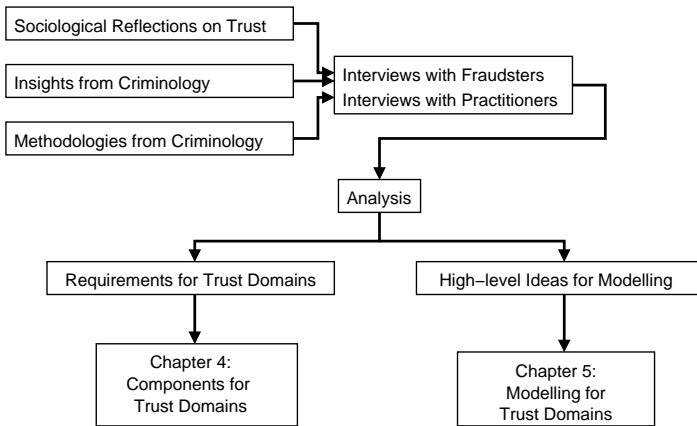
Sociological Reflections on Trust

Insights from Criminology

Methodologies from Criminology

Interviews with Fraudsters
Interviews with Practitioners

Analysis

Requirements for Trust Domains

High−level Ideas for Modelling

Chapter 4:
Components for
Trust Domains

Chapter 5:
Modelling for
Trust Domains